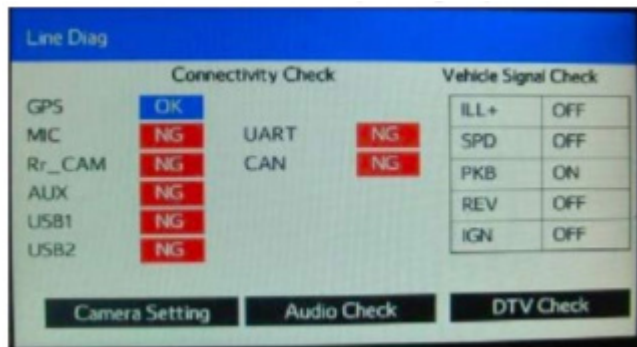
Line Diag

Connectivity Check

| | | | |
|---|---|---|---|
| GPS | OK | | |
| MIC | NG | UART | NG |
| Rr_CAM | NG | CAN | NG |
| AUX | NG | | |
| USB1 | NG | | |
| USB2 | NG | | |

Vehicle Signal Check

| | |
|---|---|
| ILL+ | OFF |
| SPD | OFF |
| PKB | ON |
| REV | OFF |
| IGN | OFF |

Camera Setting

Audio Check

DTV Check